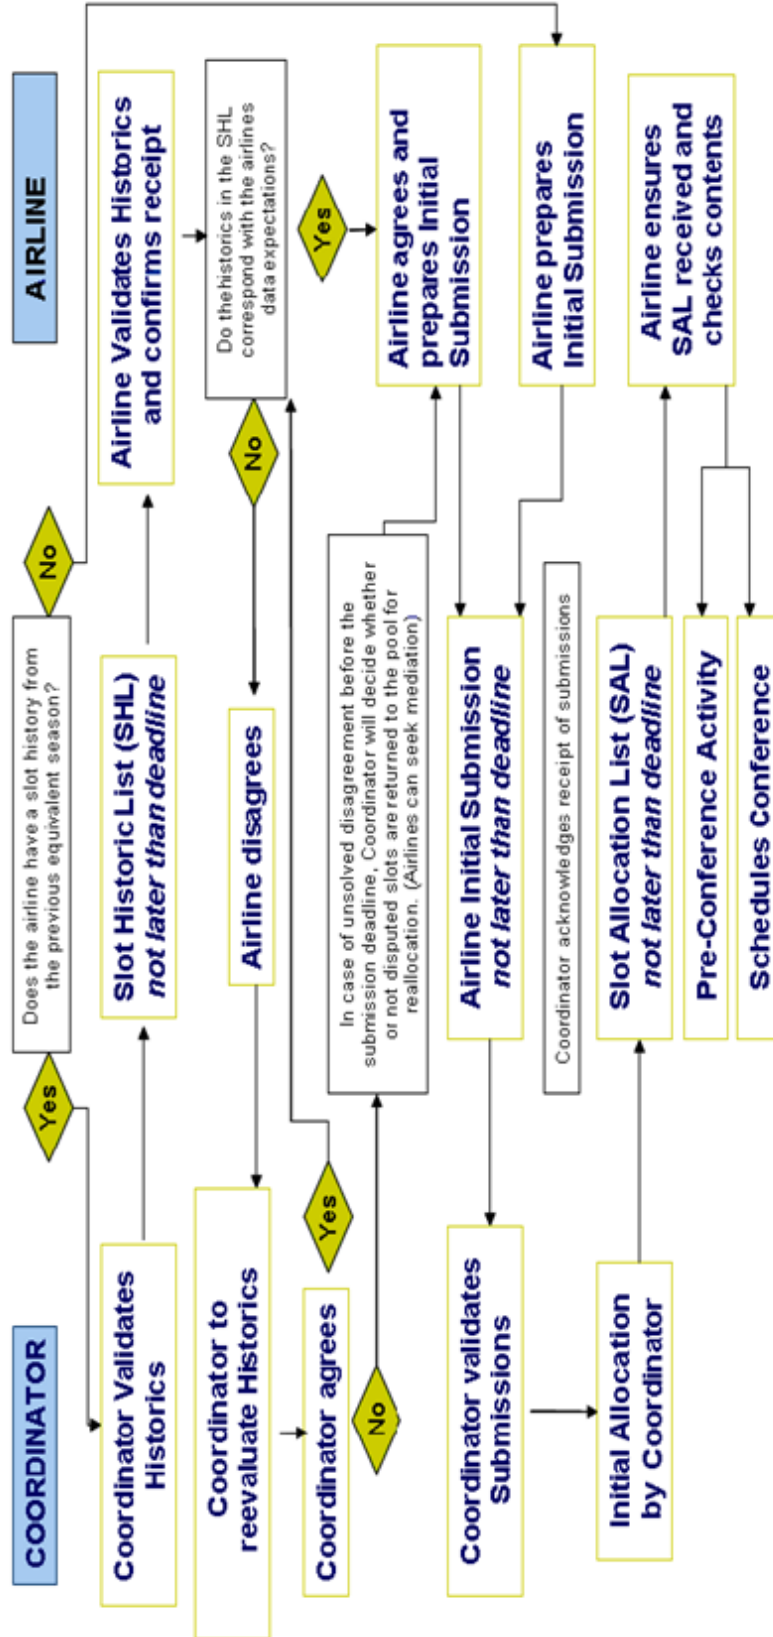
AIRLINE

COORDINATOR

Does the airline have a slot history from the previous equivalent season?

Yes

No

Coordinator Validates Historics

Slot Historic List (SHL) not later than deadline

Airline Validates Historics and confirms receipt

Do the historics in the SHL correspond with the airlines data expectations?

Yes

No

Airline agrees and prepares Initial Submission

Airline prepares Initial Submission

Airline disagrees

Coordinator to reevaluate Historics

Yes

Coordinator agrees

No

In case of unsolved disagreement before the submission deadline, Coordinator will decide whether or not disputed slots are returned to the pool for reallocation. (Airlines can seek mediation)

Airline Initial Submission not later than deadline

Coordinator validates Submissions

Coordinator acknowledges receipt of submissions

Initial Allocation by Coordinator

Slot Allocation List (SAL) not later than deadline

Airline ensures SAL received and checks contents

Pre-Conference Activity

Schedules Conference